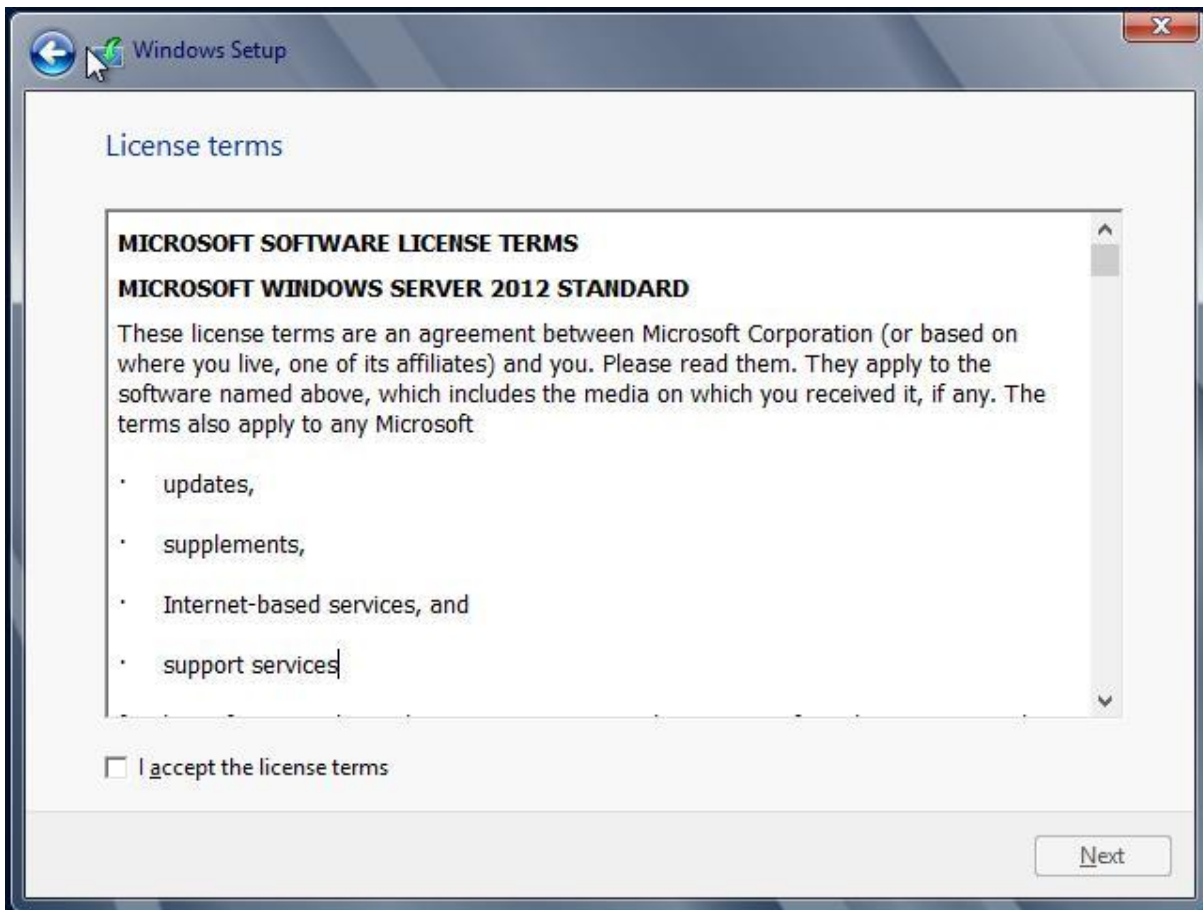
Windows Setup

License terms

MICROSOFT SOFTWARE LICENSE TERMS

MICROSOFT WINDOWS SERVER 2012 STANDARD

These license terms are an agreement between Microsoft Corporation (or based on where you live, one of its affiliates) and you. Please read them. They apply to the software named above, which includes the media on which you received it, if any. The terms also apply to any Microsoft

· updates,

· supplements,

· Internet-based services, and

· support services

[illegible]

I accept the license terms

Next